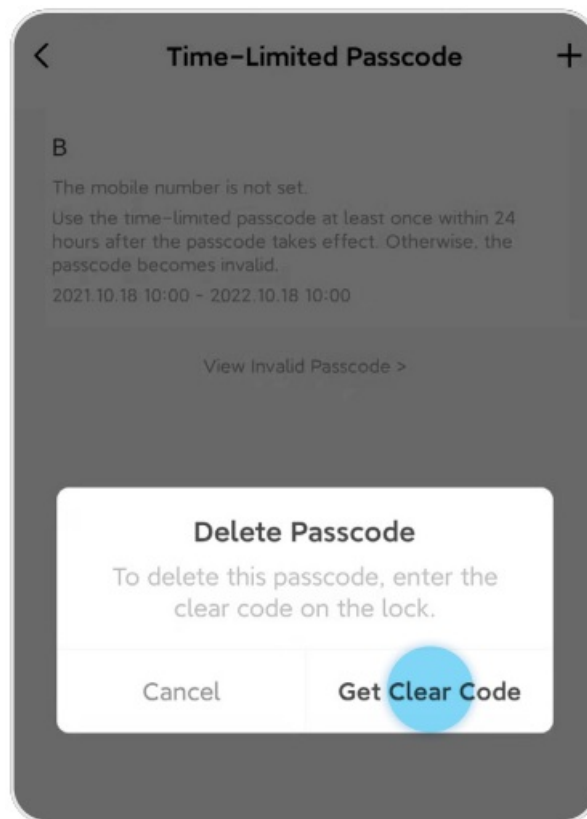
<

Time-Limited Passcode

+

B

The mobile number is not set.

Use the time-limited passcode at least once within 24 hours after the passcode takes effect. Otherwise, the passcode becomes invalid.

2021.10.18 10:00 - 2022.10.18 10:00

View Invalid Passcode >

Delete Passcode

To delete this passcode, enter the clear code on the lock.

Cancel

Get Clear Code